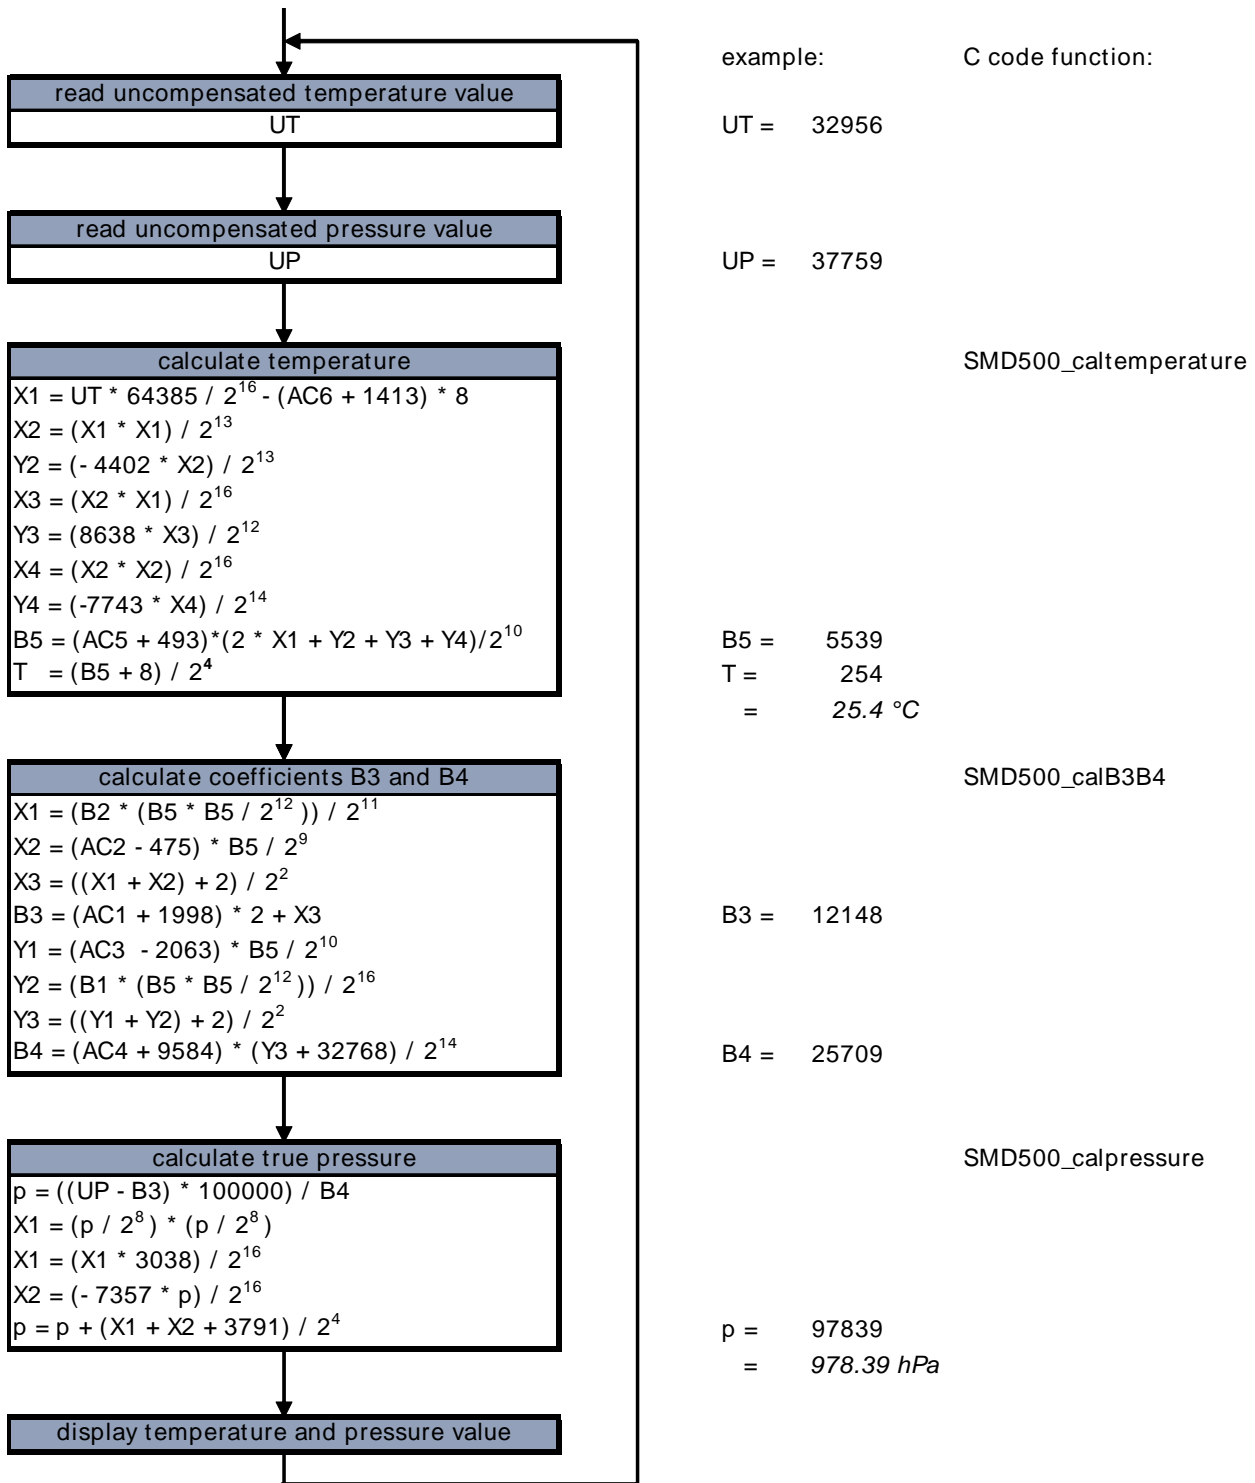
example:

C code function:

read uncompensated temperature value

UT

UT = 32956

read uncompensated pressure value

UP

UP = 37759

calculate temperature

SMD500_caltemperature

X1 = UT * 64385 / $2^{16}$ - (AC6 + 1413) * 8
X2 = (X1 * X1) / $2^{13}$
Y2 = (- 4402 * X2) / $2^{13}$
X3 = (X2 * X1) / $2^{16}$
Y3 = (8638 * X3) / $2^{12}$
X4 = (X2 * X2) / $2^{16}$
Y4 = (-7743 * X4) / $2^{14}$
B5 = (AC5 + 493)*(2 * X1 + Y2 + Y3 + Y4)/$2^{10}$
T = (B5 + 8) / $2^4$

B5 = 5539
T = 254
= 25.4 °C

calculate coefficients B3 and B4

SMD500_calB3B4

X1 = (B2 * (B5 * B5 / $2^{12}$ )) / $2^{11}$
X2 = (AC2 - 475) * B5 / $2^9$
X3 = ((X1 + X2) + 2) / $2^2$
B3 = (AC1 + 1998) * 2 + X3
Y1 = (AC3 - 2063) * B5 / $2^{10}$
Y2 = (B1 * (B5 * B5 / $2^{12}$)) / $2^{16}$
Y3 = ((Y1 + Y2) + 2) / $2^2$
B4 = (AC4 + 9584) * (Y3 + 32768) / $2^{14}$

B3 = 12148

B4 = 25709

calculate true pressure

SMD500_calpressure

p = ((UP - B3) * 100000) / B4
X1 = (p / $2^8$) * (p / $2^8$)
X1 = (X1 * 3038) / $2^{16}$
X2 = (- 7357 * p) / $2^{16}$
p = p + (X1 + X2 + 3791) / $2^4$

p = 97839
= 978.39 hPa

display temperature and pressure value